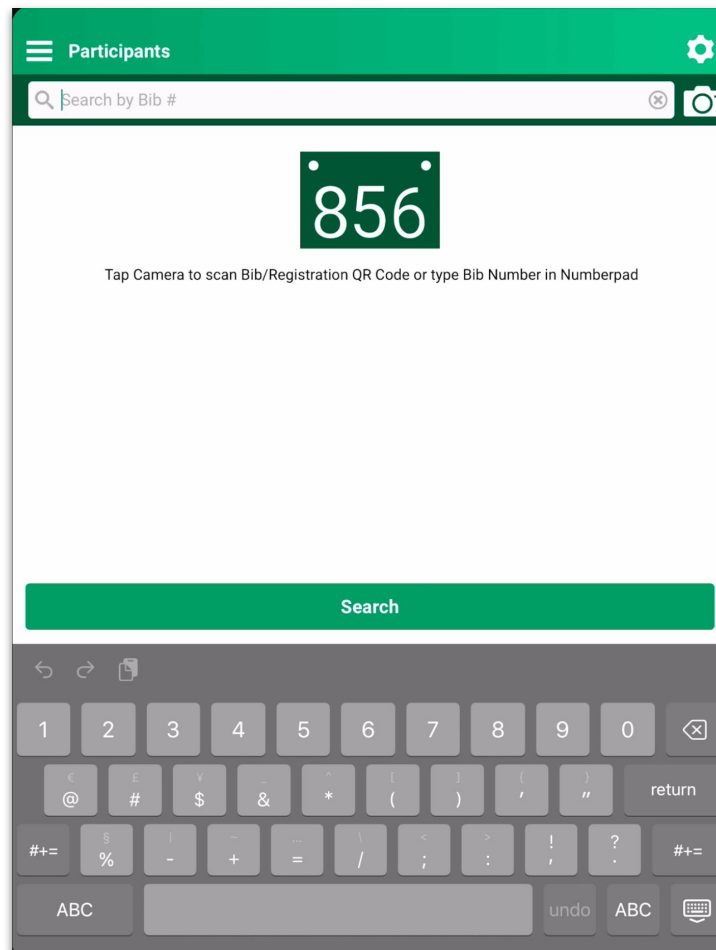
Participants

Search by Bib #

856

Tap Camera to scan Bib/Registration QR Code or type Bib Number in Numberpad

Search

1 2 3 4 5 6 7 8 9 0

€ @ £ # ¥ $ _ & ^ * [ ( ] ) { ' } "

return

#+= § % | - ~ + … = \ / < ; > : ! , ? . #+=

ABC undo ABC